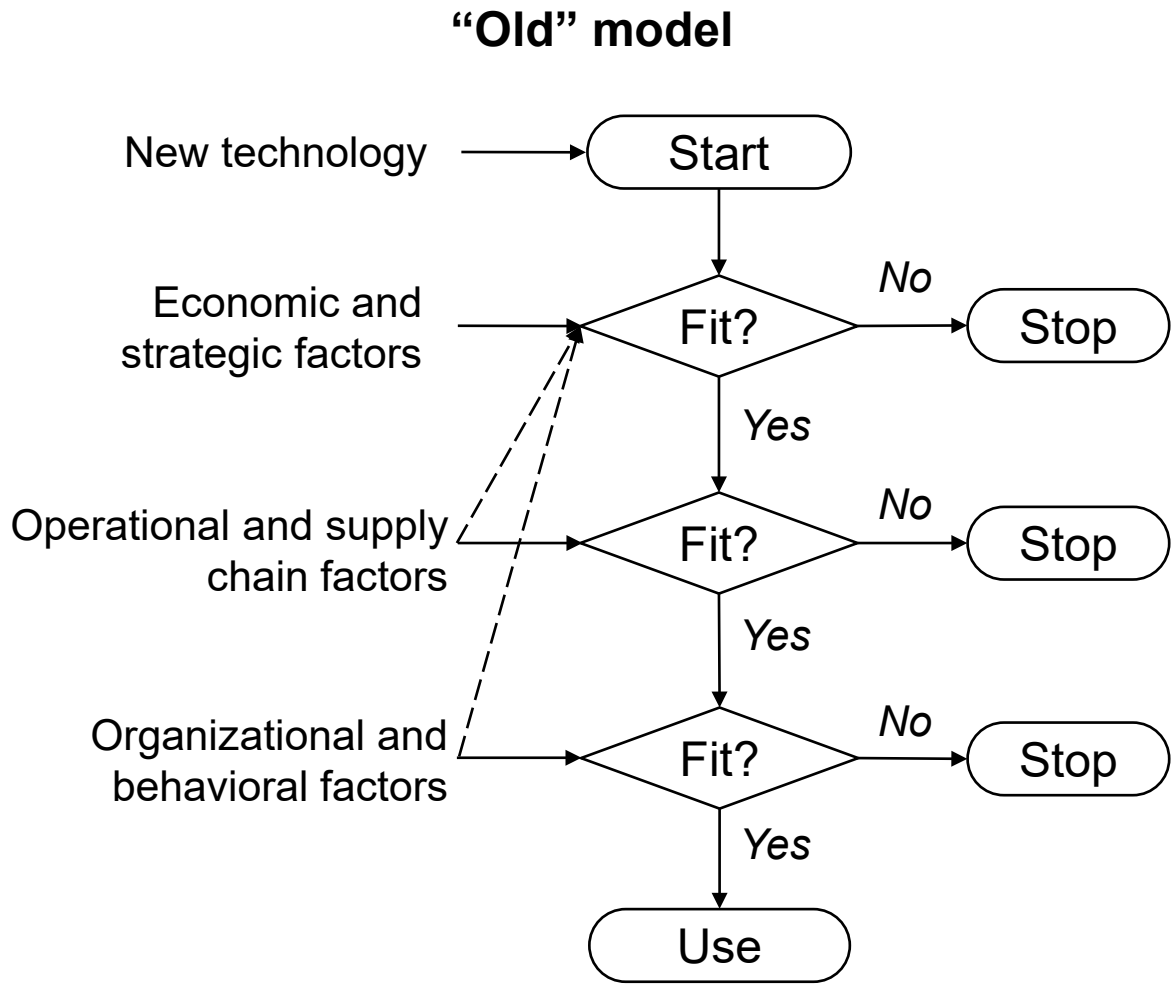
“Old” model

New technology

Start

Economic and strategic factors

Fit?

No

Stop

Yes

Operational and supply chain factors

Fit?

No

Stop

Yes

Organizational and behavioral factors

Fit?

No

Stop

Yes

Use